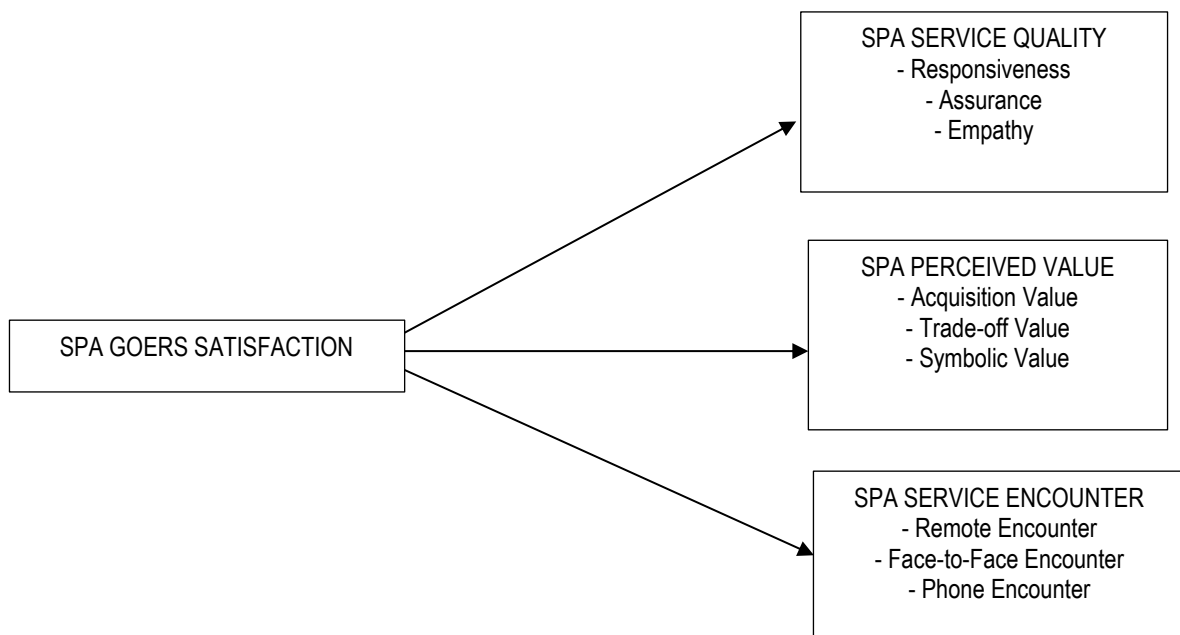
SPA SERVICE QUALITY
- Responsiveness
- Assurance
- Empathy

SPA GOERS SATISFACTION

SPA PERCEIVED VALUE
- Acquisition Value
- Trade-off Value
- Symbolic Value

SPA SERVICE ENCOUNTER
- Remote Encounter
- Face-to-Face Encounter
- Phone Encounter